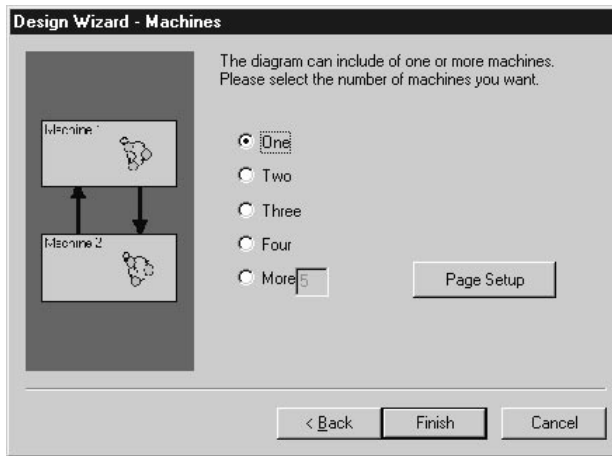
Design Wizard - Machines

Machine 1

Machine 2

The diagram can include of one or more machines. Please select the number of machines you want.

One

Two

Three

Four

More 5

Page Setup

< Back

Finish

Cancel